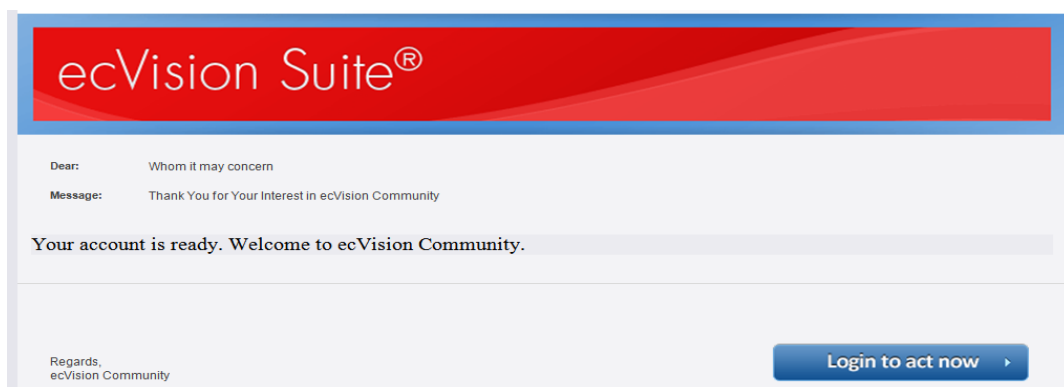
ecVision Suite®

Dear: Whom it may concern

Message: Thank You for Your Interest in ecVision Community

Your account is ready. Welcome to ecVision Community.

Regards,
ecVision Community

Login to act now ›